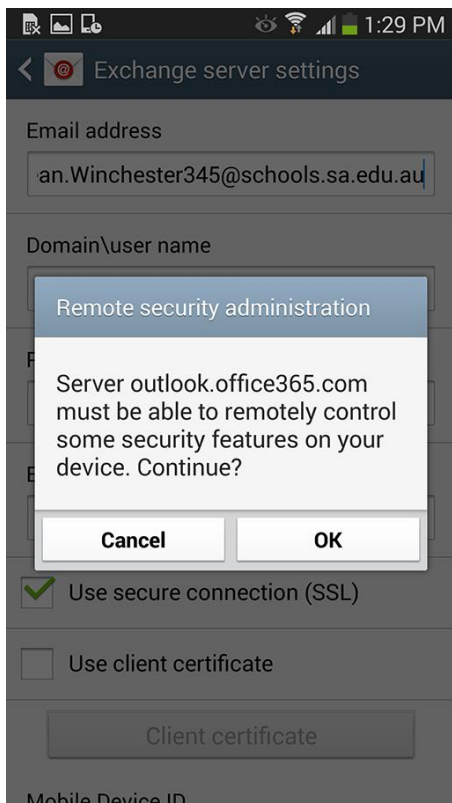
1:29 PM

Exchange server settings

Email address

an.Winchester345@schools.sa.edu.au

Domain\user name

Remote security administration

Server outlook.office365.com must be able to remotely control some security features on your device. Continue?

Cancel

OK

Use secure connection (SSL)

Use client certificate

Client certificate

Mobile Device ID